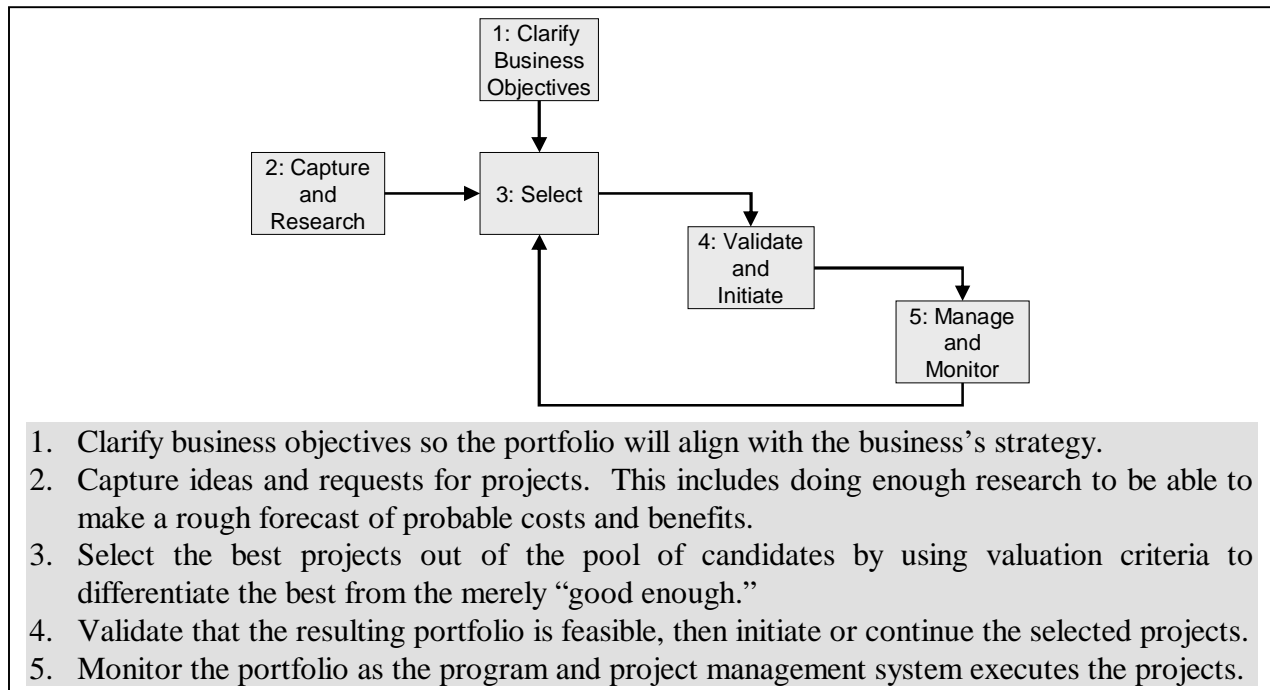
1: Clarify Business Objectives

2: Capture and Research

3: Select

4: Validate and Initiate

5: Manage and Monitor

1. Clarify business objectives so the portfolio will align with the business's strategy.
2. Capture ideas and requests for projects. This includes doing enough research to be able to make a rough forecast of probable costs and benefits.
3. Select the best projects out of the pool of candidates by using valuation criteria to differentiate the best from the merely "good enough."
4. Validate that the resulting portfolio is feasible, then initiate or continue the selected projects.
5. Monitor the portfolio as the program and project management system executes the projects.